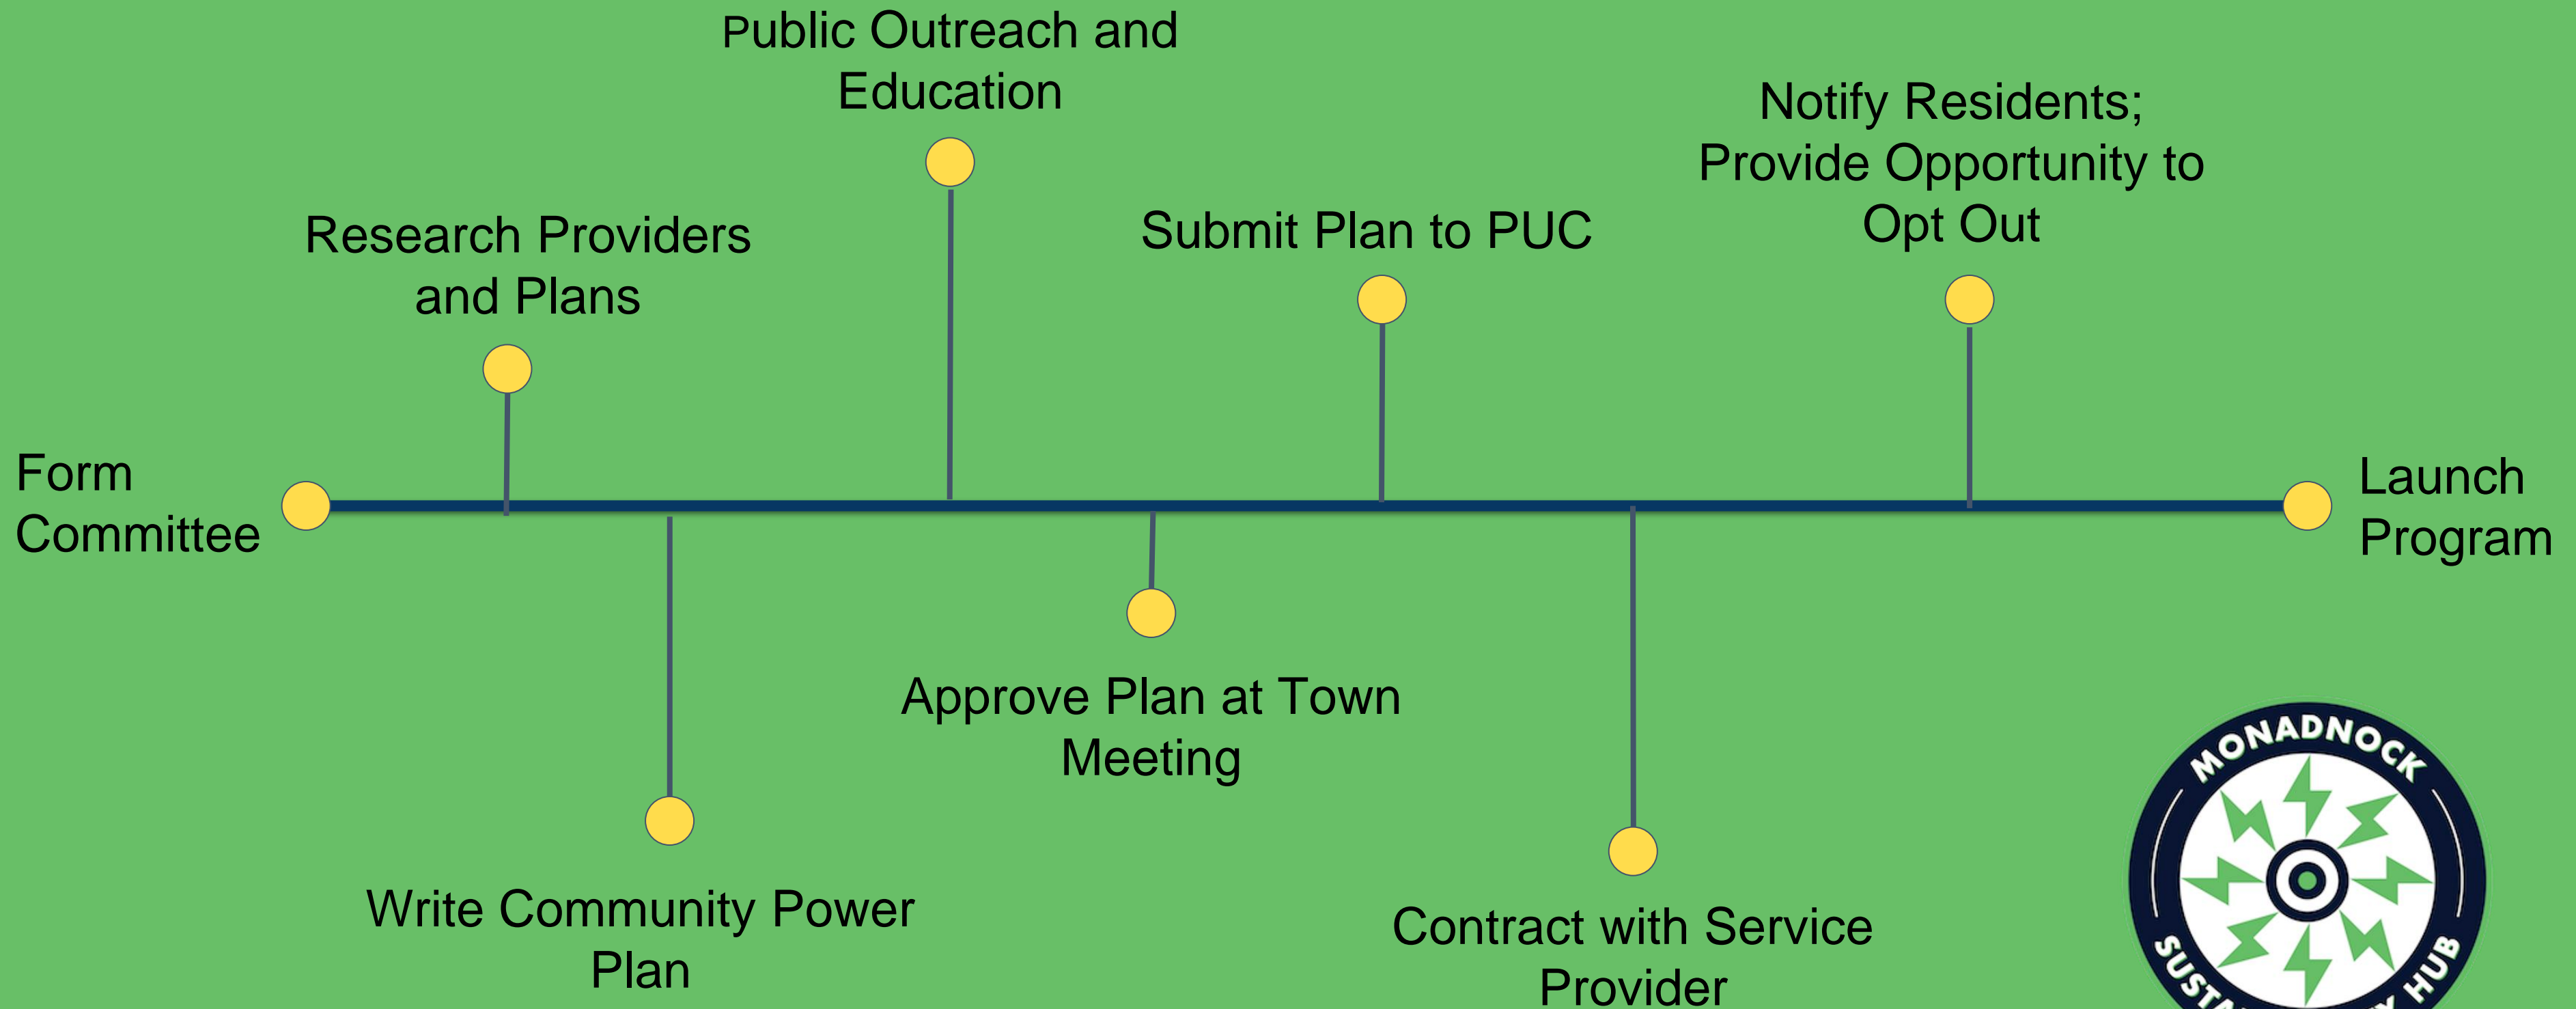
Public Outreach and Education

Notify Residents; Provide Opportunity to Opt Out

Research Providers and Plans

Submit Plan to PUC

Form Committee

Launch Program

Approve Plan at Town Meeting

Write Community Power Plan

Contract with Service Provider

MONADNOCK

SUST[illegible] HUB